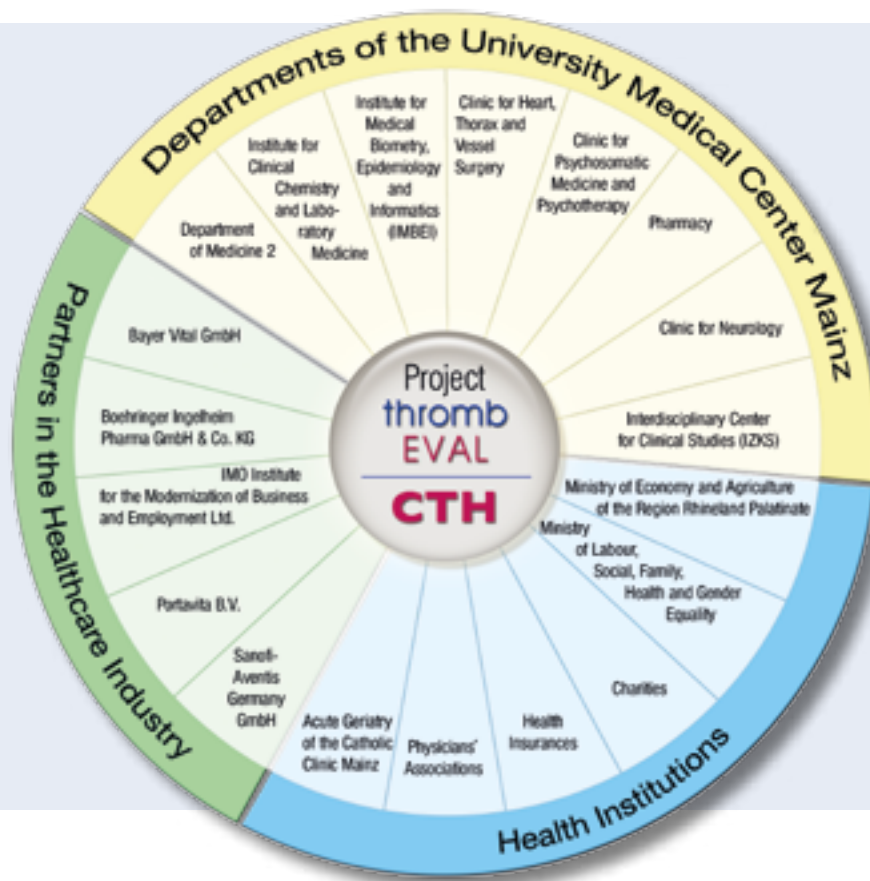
Departments of the University Medical Center Mainz

Department of Medicine 2

Institute for Clinical Chemistry and Laboratory Medicine

Institute for Medical Biometry, Epidemiology and Informatics (IMBEI)

Clinic for Heart, Thorax and Vessel Surgery

Clinic for Psychosomatic Medicine and Psychotherapy

Pharmacy

Clinic for Neurology

Interdisciplinary Center for Clinical Studies (IZKS)

Project thromb EVAL

CTH

Health Institutions

Ministry of Economy and Agriculture of the Region Rhineland Palatinate

Ministry of Labour, Social, Family, Health and Gender Equality

Charities

Health Insurances

Physicians' Associations

Acute Geriatry of the Catholic Clinic Mainz

Partners in the Healthcare Industry

Bayer Vital GmbH

Boehringer Ingelheim Pharma GmbH & Co. KG

IMO Institute for the Modernization of Business and Employment Ltd.

Portavita B.V.

Sanofi-Aventis Germany GmbH